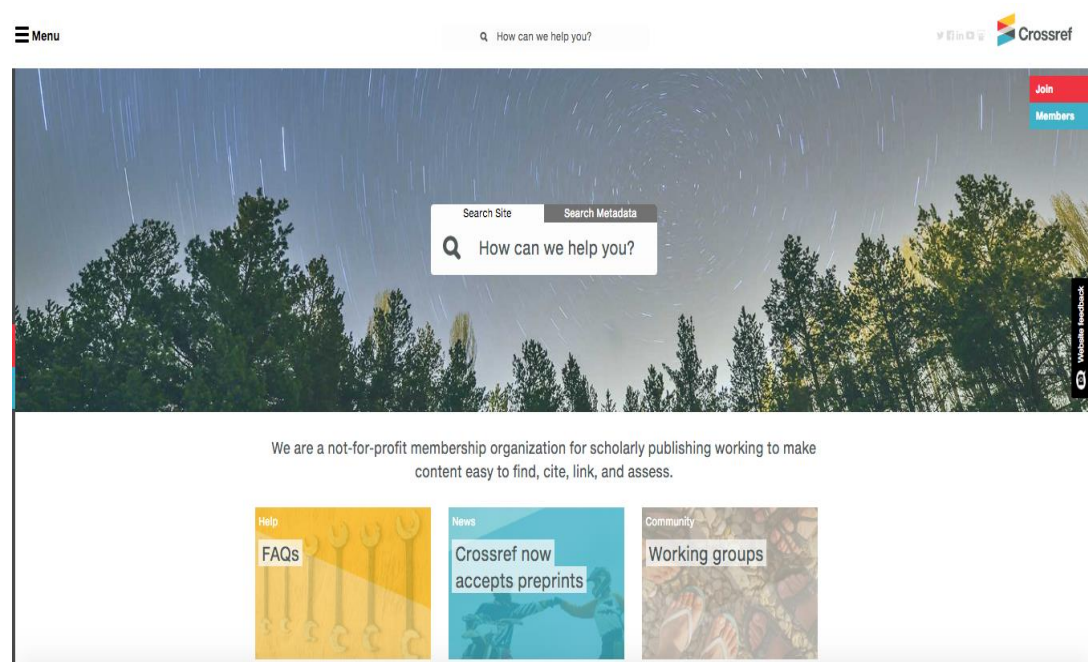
Menu

How can we help you?

Crossref

Join

Members

Search Site

Search Metadata

How can we help you?

Website feedback

We are a not-for-profit membership organization for scholarly publishing working to make content easy to find, cite, link, and assess.

Help

FAQs

News

Crossref now accepts preprints

Community

Working groups